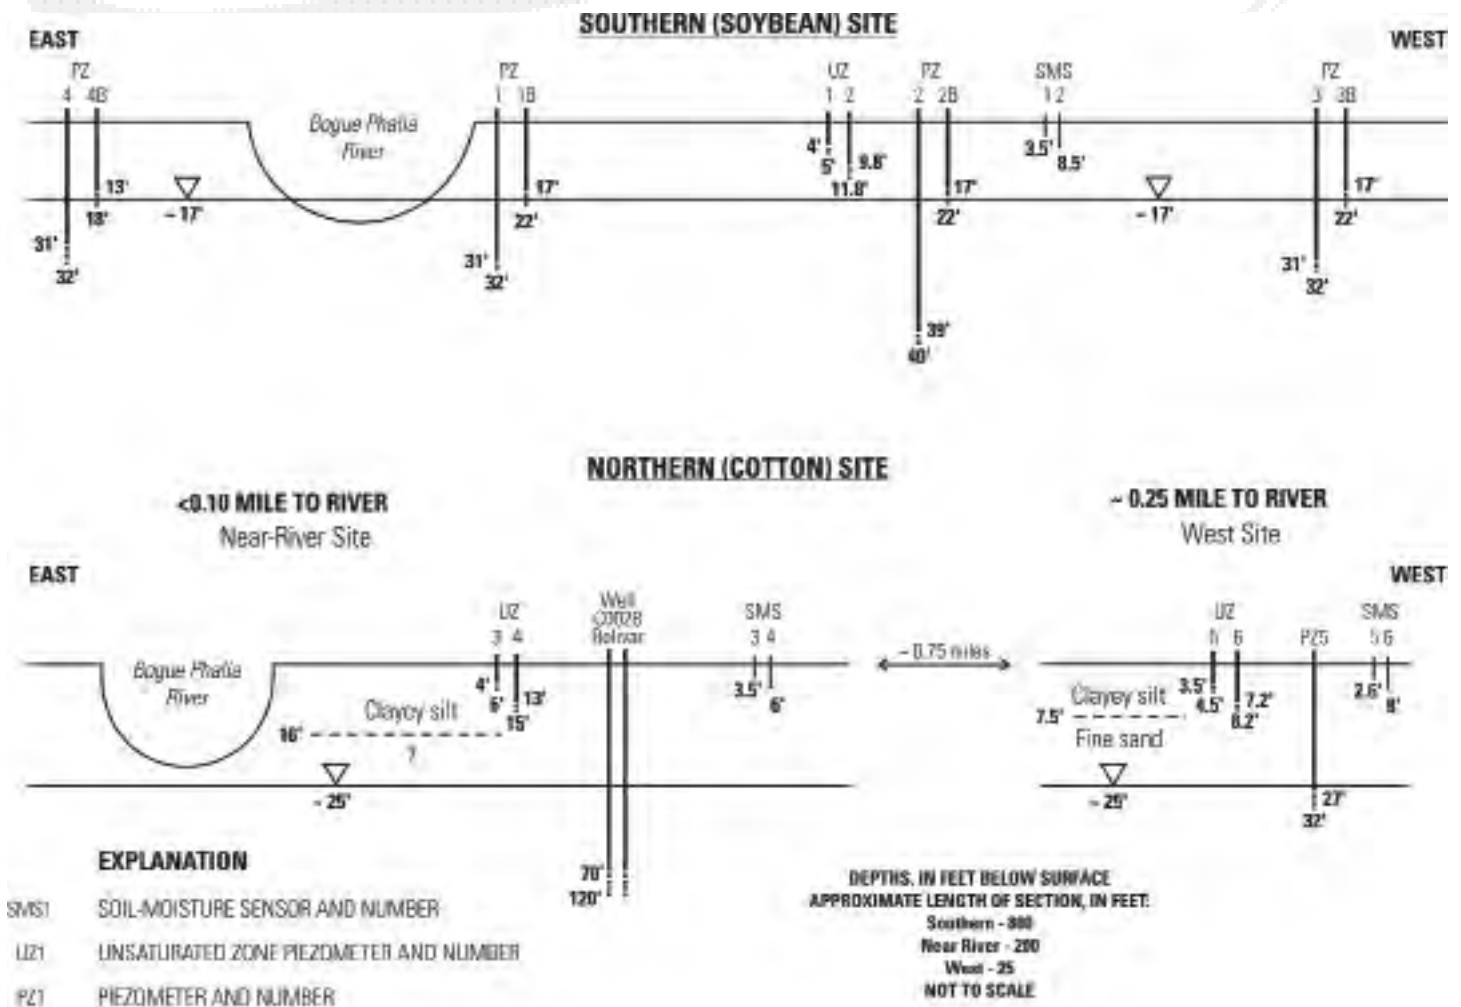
SOUTHERN (SOYBEAN) SITE

EAST

WEST

PZ 4 4B

Bogue Phalia River

PZ 1 1B

UZ 1 2

PZ 2 2B

SMS 1 2

PZ 3 3B

13'
18'
~17'
31'
32'
17'
22'
31'
32'
4'
5'
9.8'
11.8'
17'
22'
39'
40'
3.5'
8.5'
~17'
17'
22'
31'
32'

NORTHERN (COTTON) SITE

<0.10 MILE TO RIVER
Near-River Site

~0.25 MILE TO RIVER
West Site

EAST

WEST

Bogue Phalia River

UZ 3 4

Well CX028 Bolivar

SMS 3 4

~0.75 miles

UZ N 6

PZ5

SMS 5 6

4'
6'
13'
15'
Clayey silt
10'
?
~25'
3.5'
6'
70'
120'
Clayey silt
3.5'
4.5'
7.2'
8.2'
7.5'
Fine sand
~25'
27'
32'
2.6'
8'

EXPLANATION

SMS1 SOIL-MOISTURE SENSOR AND NUMBER

UZ1 UNSATURATED ZONE PIEZOMETER AND NUMBER

PZ1 PIEZOMETER AND NUMBER

DEPTHS, IN FEET BELOW SURFACE
APPROXIMATE LENGTH OF SECTION, IN FEET:
Southern - 800
Near River - 200
West - 25
NOT TO SCALE